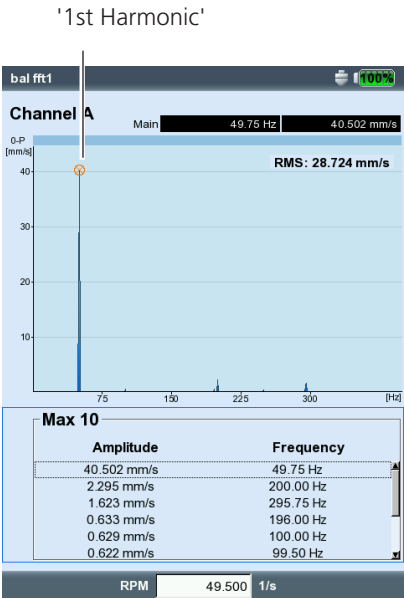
'1st Harmonic'

bal fft1

100%

Channel A

Main 49.75 Hz 40.502 mm/s

0-P [mm/s]

RMS: 28.724 mm/s

40

30

20

10

75 150 225 300 [Hz]

Max 10

| Amplitude | Frequency |
|---|---|
| 40.502 mm/s | 49.75 Hz |
| 2.295 mm/s | 200.00 Hz |
| 1.623 mm/s | 295.75 Hz |
| 0.633 mm/s | 196.00 Hz |
| 0.629 mm/s | 100.00 Hz |
| 0.622 mm/s | 99.50 Hz |

RPM 49.500 1/s